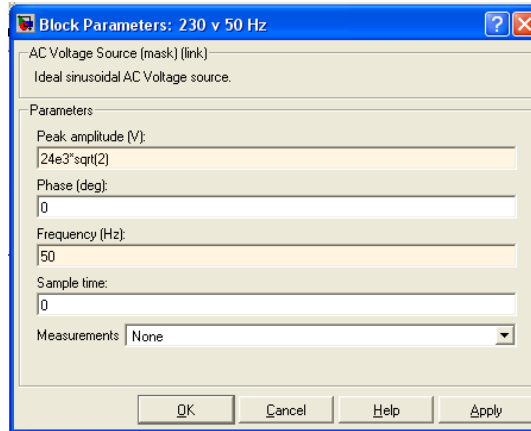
Block Parameters: 230 v 50 Hz

AC Voltage Source (mask) (link)

Ideal sinusoidal AC Voltage source.

Parameters

Peak amplitude (V):

24e3*sqrt(2)

Phase (deg):

0

Frequency (Hz):

50

Sample time:

0

Measurements None

OK Cancel Help Apply